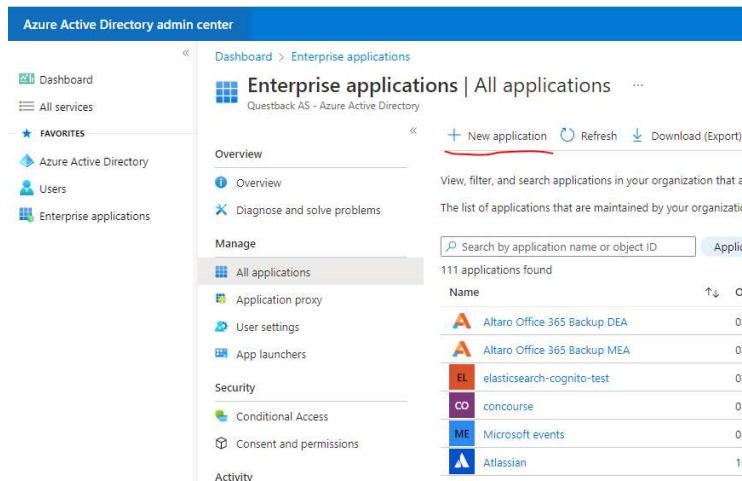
Azure Active Directory admin center

«

Dashboard

All services

FAVORITES

Azure Active Directory

Users

Enterprise applications

Dashboard > Enterprise applications

Enterprise applications | All applications ···

Questback AS - Azure Active Directory

«

Overview

Overview

Diagnose and solve problems

Manage

All applications

Application proxy

User settings

App launchers

Security

Conditional Access

Consent and permissions

Activity

+ New application

Refresh

Download (Export)

View, filter, and search applications in your organization that a

The list of applications that are maintained by your organizati

Search by application name or object ID

Applic

111 applications found

| Name | ↑↓ | O |
|---|---|---|
| Altaro Office 365 Backup DEA | | 0 |
| Altaro Office 365 Backup MEA | | 0 |
| EL elasticsearch-cognito-test | | 0 |
| CO concourse | | 0 |
| ME Microsoft events | | 0 |
| Atlassian | | 1 |